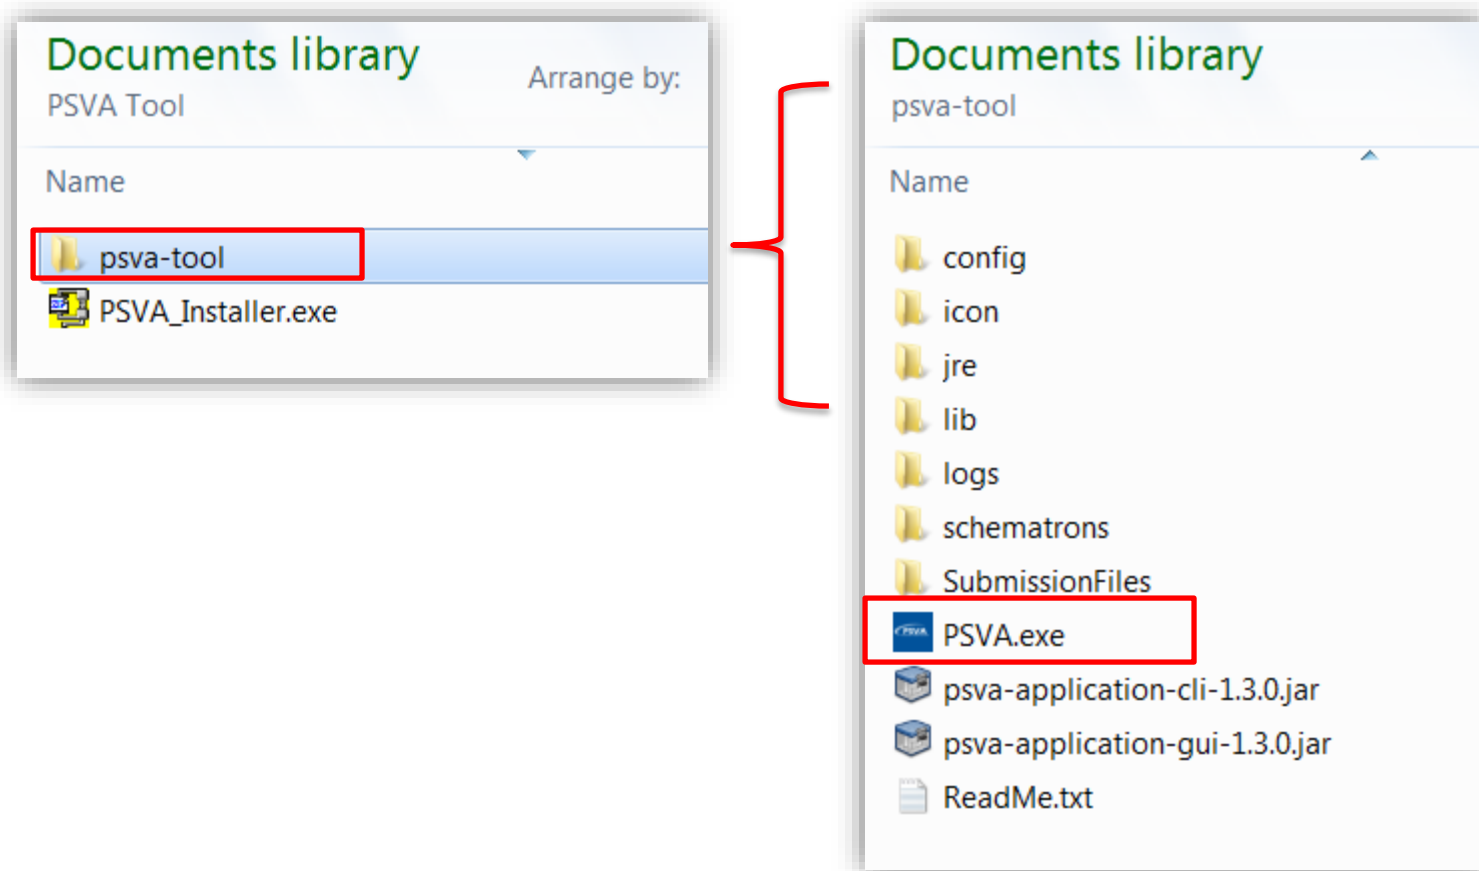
Documents library
PSVA Tool
Arrange by:

Name

psva-tool
PSVA_Installer.exe

Documents library
psva-tool

Name

config
icon
jre
lib
logs
schematrons
SubmissionFiles
PSVA.exe
psva-application-cli-1.3.0.jar
psva-application-gui-1.3.0.jar
ReadMe.txt